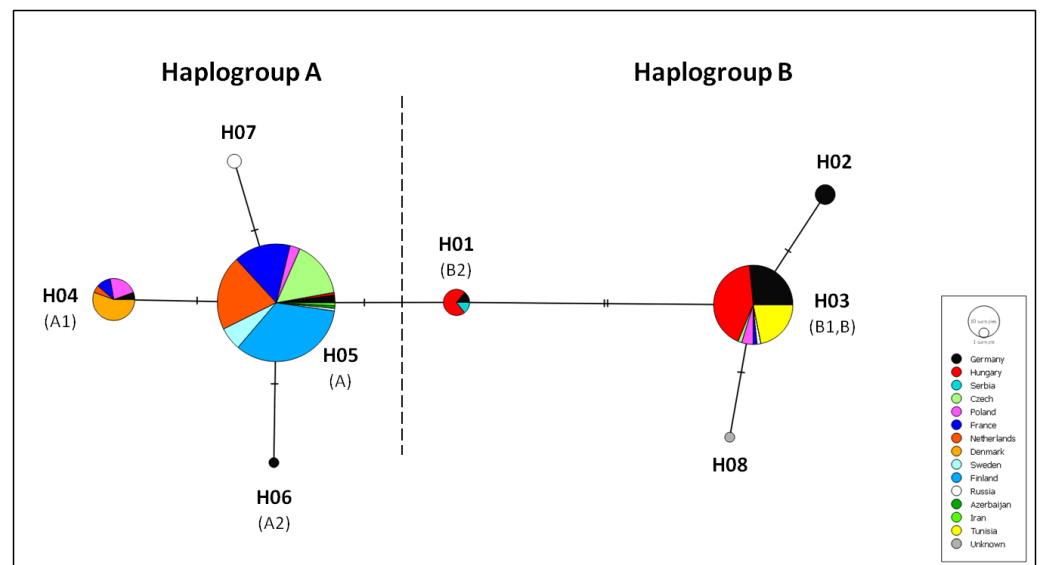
Haplogroup A

Haplogroup B

H07

H02

H01
(B2)

H04
(A1)

H03
(B1,B)

H05
(A)

H06
(A2)

H08

10 samples
1 sample

Germany
Hungary
Serbia
Czech
Poland
France
Netherlands
Denmark
Sweden
Finland
Russia
Azerbaijan
Iran
Tunisia
Unknown